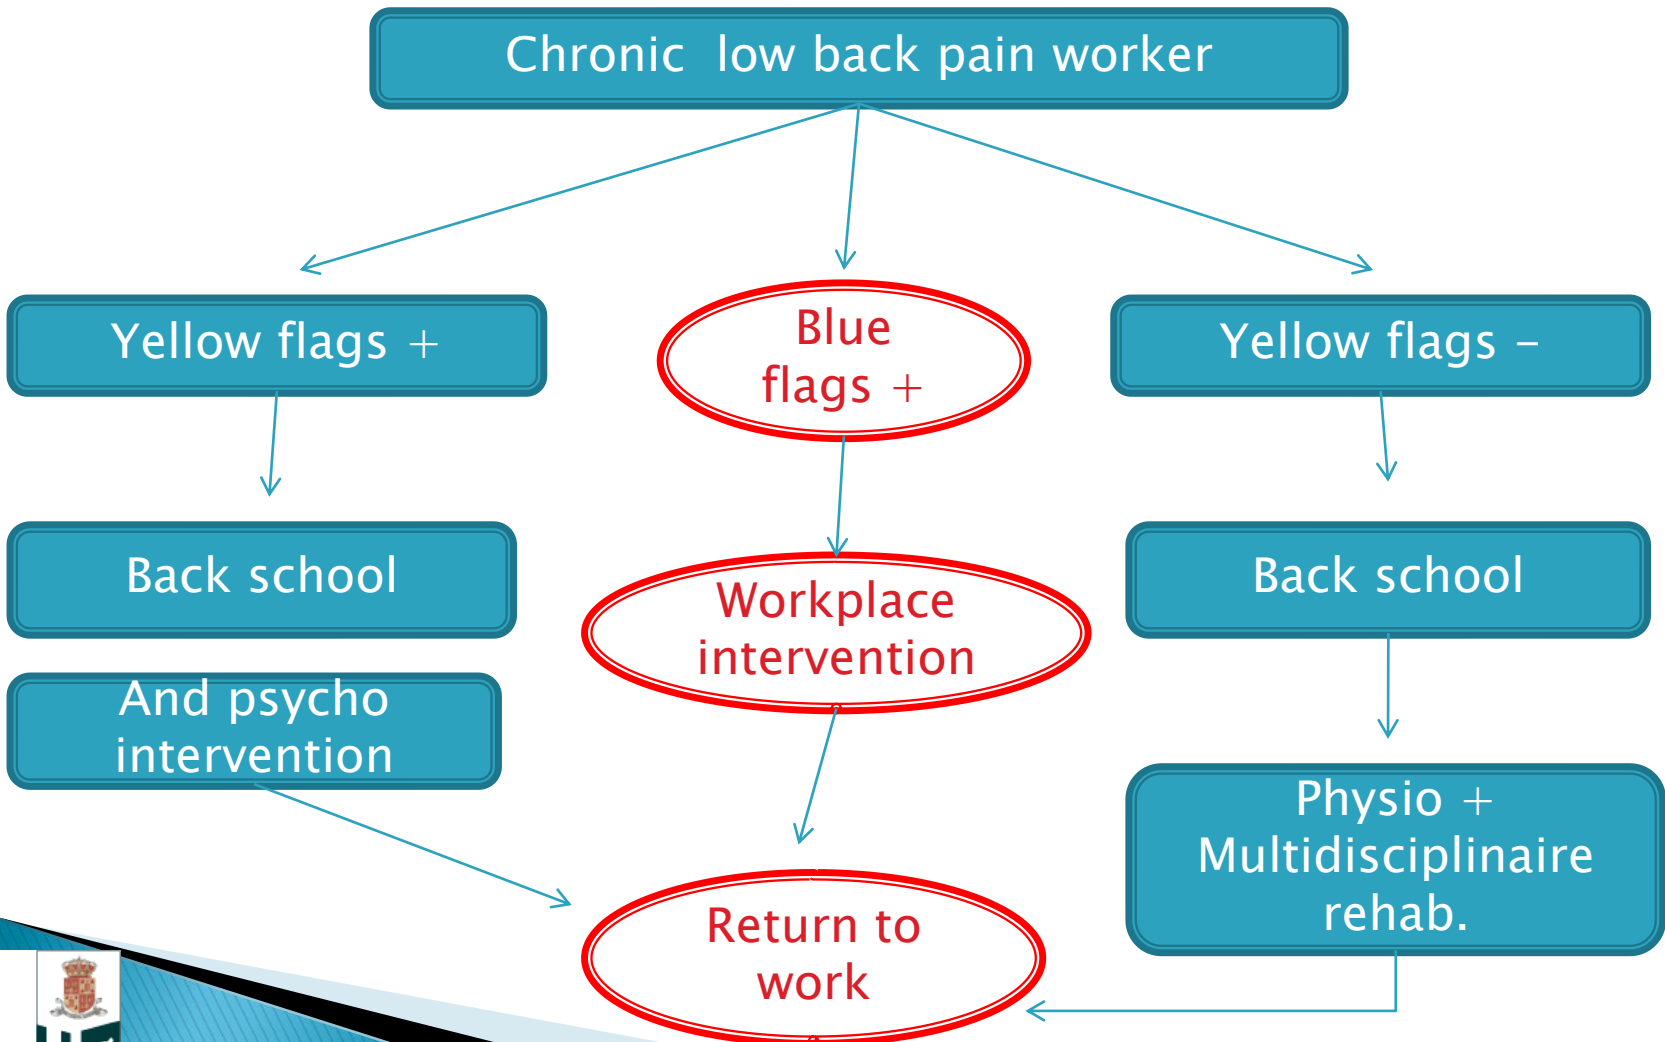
Chronic low back pain worker

Yellow flags +

Blue flags +

Yellow flags –

Back school

Workplace intervention

Back school

And psycho intervention

Physio + Multidisciplinaire rehab.

Return to work